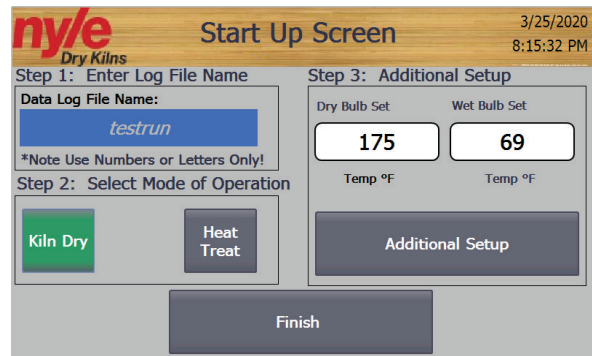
nyle
Dry Kilns

Start Up Screen

3/25/2020
8:15:32 PM

Step 1: Enter Log File Name

Data Log File Name:

testrun

*Note Use Numbers or Letters Only!

Step 2: Select Mode of Operation

Kiln Dry

Heat Treat

Step 3: Additional Setup

Dry Bulb Set

Wet Bulb Set

175

69

Temp °F

Temp °F

Additional Setup

Finish